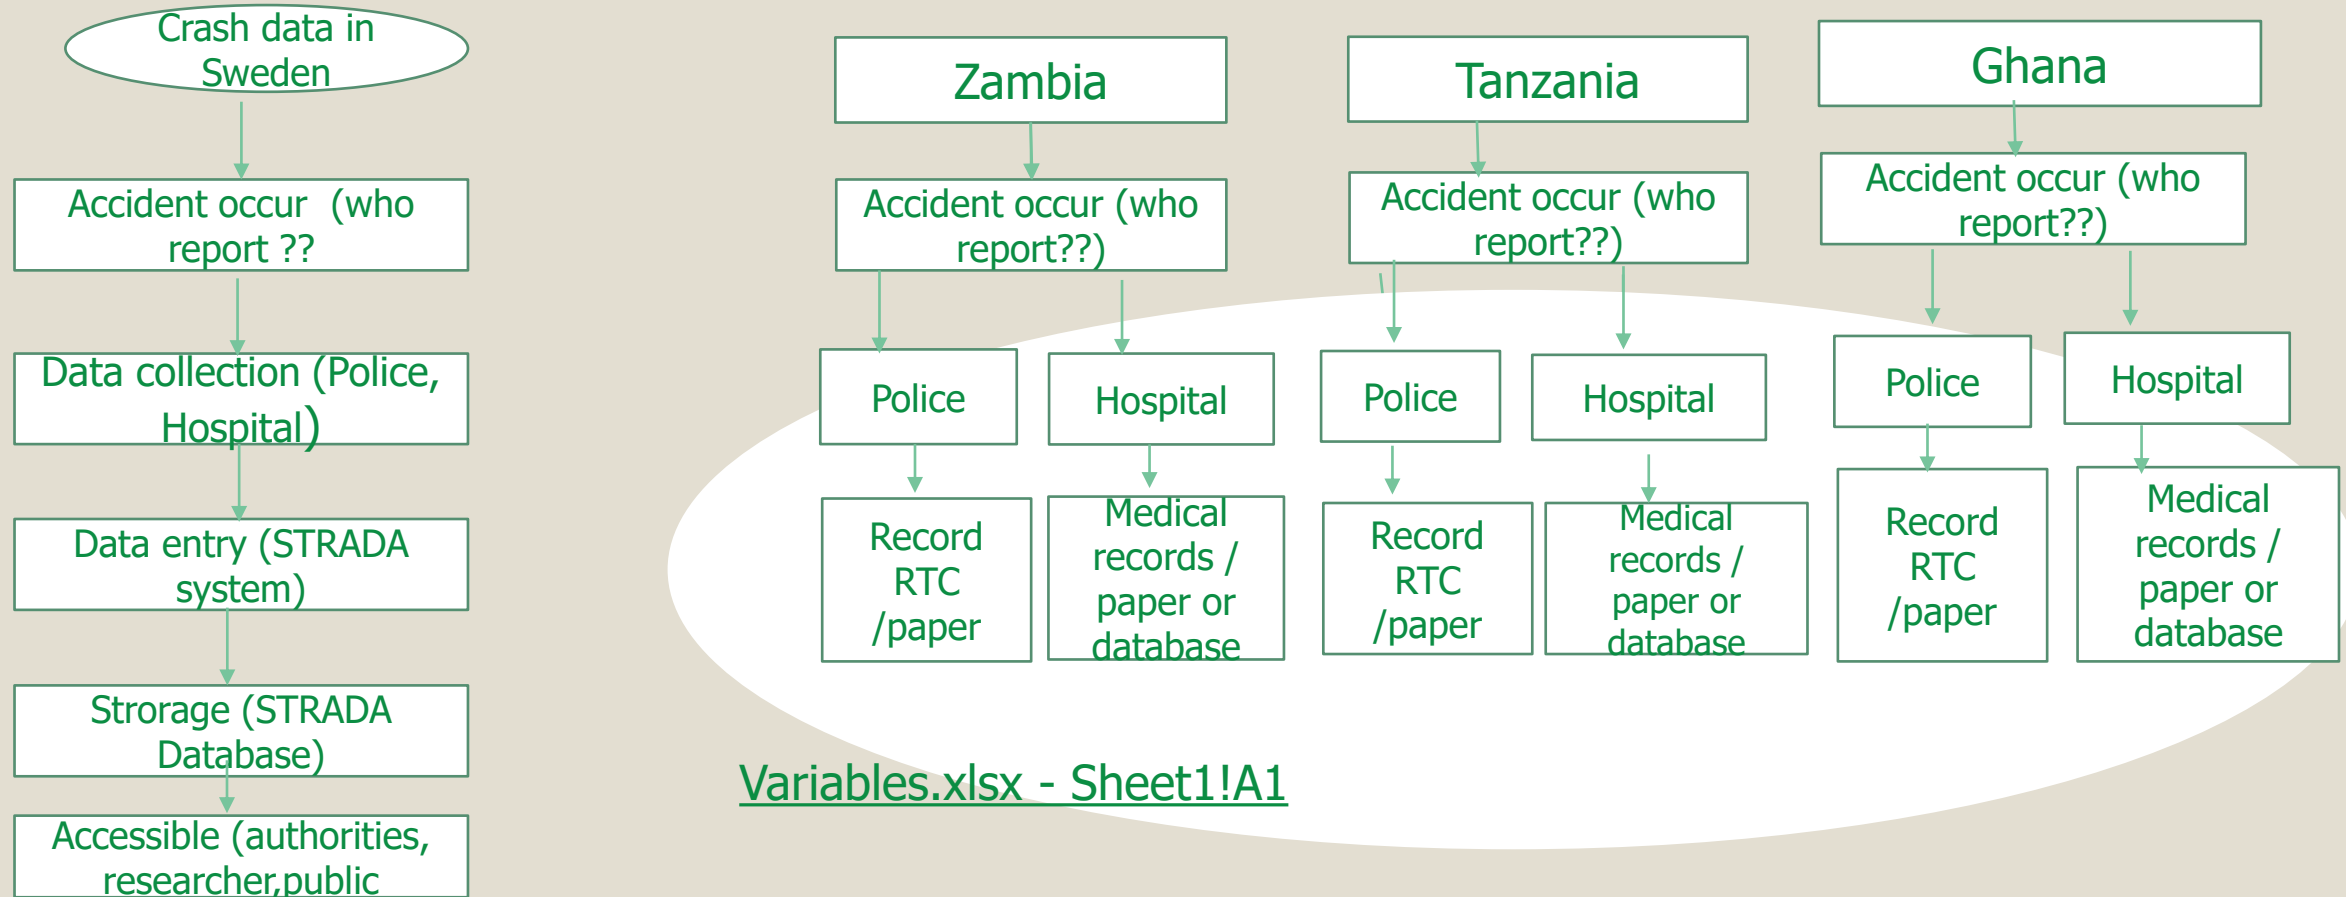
Crash data in Sweden

Accident occur (who report ??

Data collection (Police, Hospital)

Data entry (STRADA system)

Strorage (STRADA Database)

Accessible (authorities, researcher,public

Zambia

Accident occur (who report??)

Police

Hospital

Record RTC /paper

Medical records / paper or database

Tanzania

Accident occur (who report??)

Police

Hospital

Record RTC /paper

Medical records / paper or database

Ghana

Accident occur (who report??)

Police

Hospital

Record RTC /paper

Medical records / paper or database

Variables.xlsx - Sheet1!A1